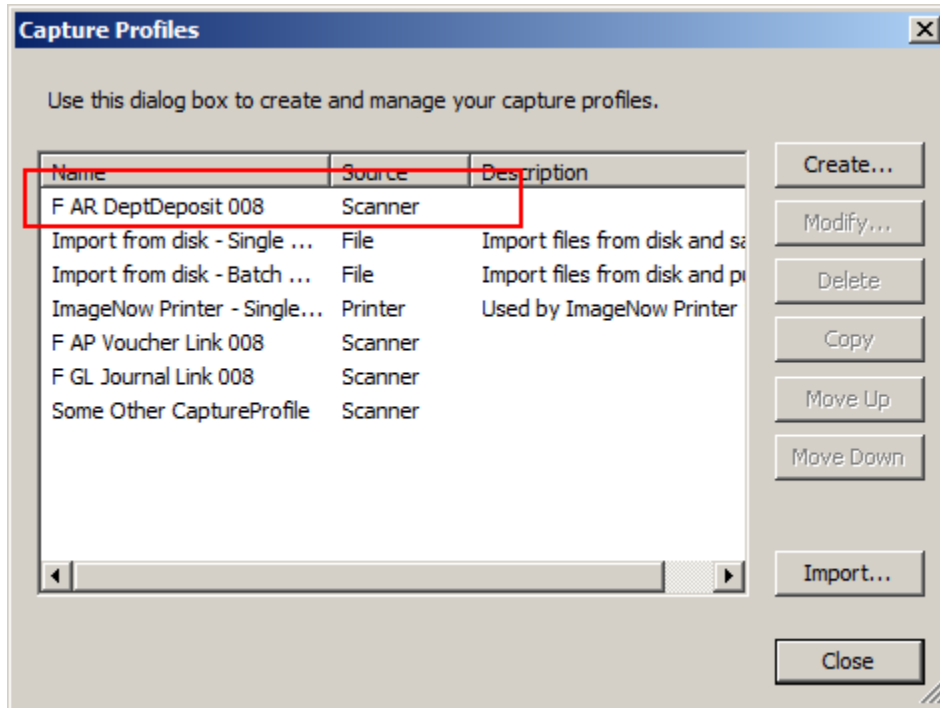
Capture Profiles

Use this dialog box to create and manage your capture profiles.

| Name | Source | Description |
|---|---|---|
| F AR DeptDeposit 008 | Scanner | |
| Import from disk - Single ... | File | Import files from disk and sa |
| Import from disk - Batch ... | File | Import files from disk and pu |
| ImageNow Printer - Single... | Printer | Used by ImageNow Printer |
| F AP Voucher Link 008 | Scanner | |
| F GL Journal Link 008 | Scanner | |
| Some Other CaptureProfile | Scanner | |

Create...
Modify...
Delete
Copy
Move Up
Move Down
Import...
Close